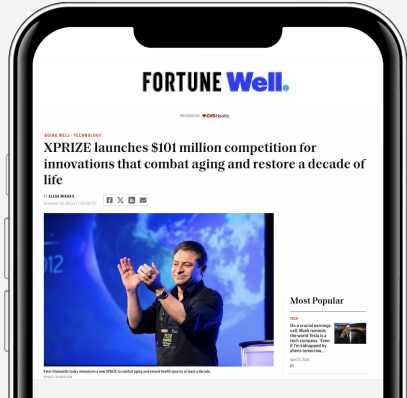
FORTUNE Well.

PRESENTED BY CVSHealth

AGING WELL · TECHNOLOGY

XPRIZE launches $101 million competition for innovations that combat aging and restore a decade of life

BY ALEXA MIKHAIL

November 29, 2023 at 7:30 AM EST

Most Popular

TECH

On a crucial earnings call, Musk reminds the world Tesla is a tech company: 'Even if I'm kidnapped by aliens tomorrow...

April 24, 2024

BY

Peter Diamandis today announces a new XPRIZE to combat aging and extend health span by at least a decade.

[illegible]